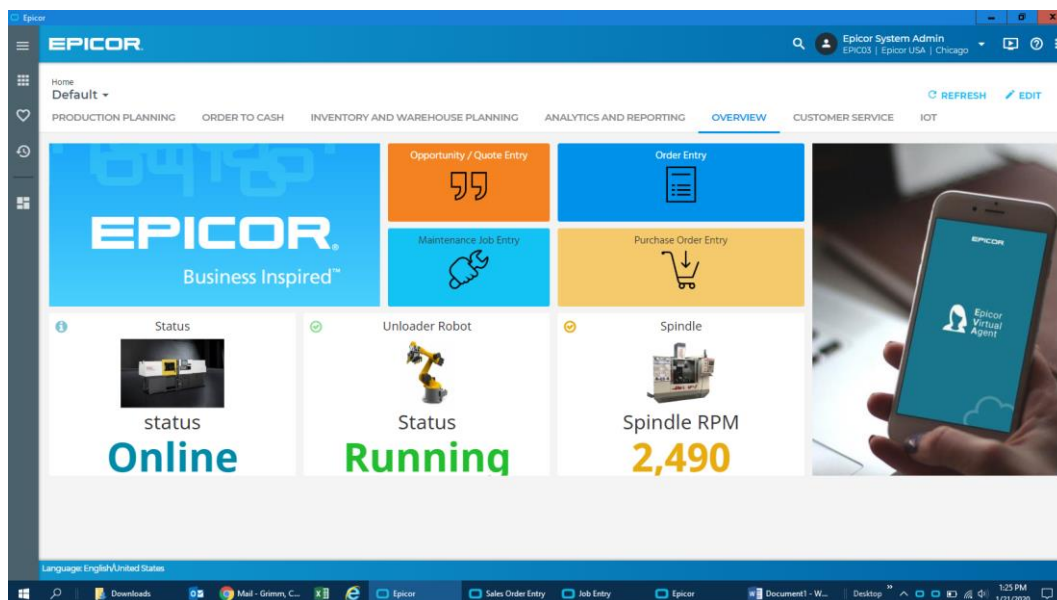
Epicor

EPICOR

Epicor System Admin
EPIC03 | Epicor USA | Chicago

Home
Default ▾

REFRESH EDIT

PRODUCTION PLANNING ORDER TO CASH INVENTORY AND WAREHOUSE PLANNING ANALYTICS AND REPORTING OVERVIEW CUSTOMER SERVICE IOT

EPICOR
Business Inspired™

Opportunity / Quote Entry

Order Entry

Maintenance Job Entry

Purchase Order Entry

EPICOR
Epicor Virtual Agent

Status
status
Online

Unloader Robot
Status
Running

Spindle
Spindle RPM
2,490

Language: English/United States

Downloads Mail - Grimm, C... Epicor Sales Order Entry Job Entry Epicor Document1 - W... Desktop 1:25 PM 1/21/2020